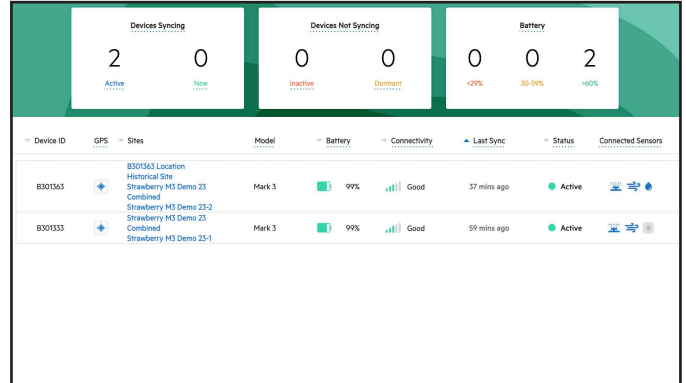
Devices Syncing

2
Active

0
New

Devices Not Syncing

0
Inactive

0
Dormant

Battery

0
<29%

0
30-59%

2
>60%

| Device ID | GPS | Sites | Model | Battery | Connectivity | Last Sync | Status | Connected Sensors |
|---|---|---|---|---|---|---|---|---|
| B301363 | | B301363 Location Historical Site Strawberry M3 Demo 23 Combined Strawberry M3 Demo 23-2 | Mark 3 | 99% | Good | 37 mins ago | Active | |
| B301333 | | Strawberry M3 Demo 23 Combined Strawberry M3 Demo 23-1 | Mark 3 | 99% | Good | 59 mins ago | Active | |